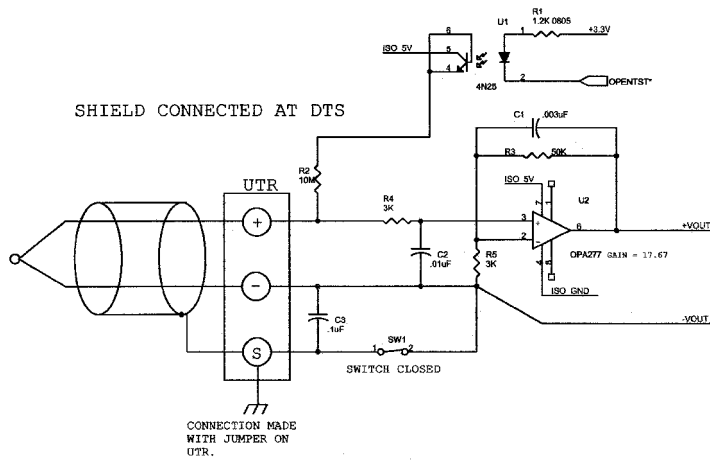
SHIELD CONNECTED AT DTS

6
ISO 5V
5
4
4N25

U1
R1
1.2K 0805
1
+3.3V
2
OPENTST*

C1 .003uF
R3 50K
R2
10M
UTR
R4
3K
ISO 5V
7
U2
3
+
6
+VOUT
2
-
C2
.01uF
R5
3K
OPA277 GAIN = 17.67
4
8
ISO GND
-VOUT
C3
.1uF
SW1
1
2
SWITCH CLOSED
S

CONNECTION MADE WITH JUMPER ON UTR.